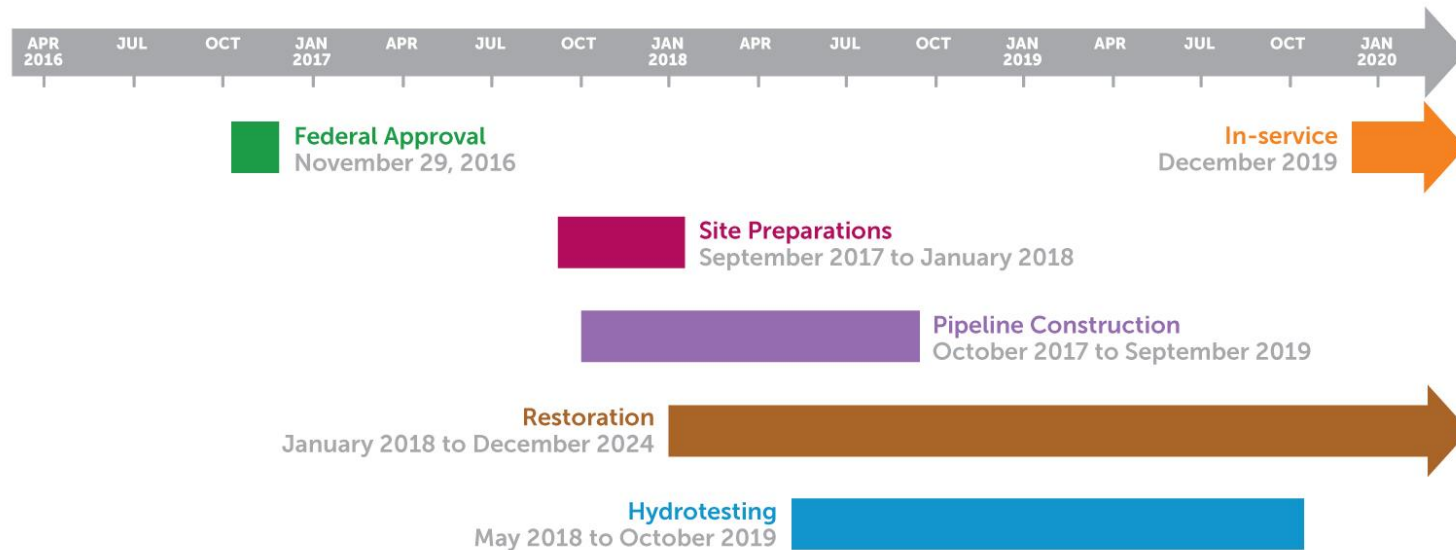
APR 2016 JUL OCT JAN 2017 APR JUL OCT JAN 2018 APR JUL OCT JAN 2019 APR JUL OCT JAN 2020

Federal Approval
November 29, 2016

In-service
December 2019

Site Preparations
September 2017 to January 2018

Pipeline Construction
October 2017 to September 2019

Restoration
January 2018 to December 2024

Hydrotesting
May 2018 to October 2019